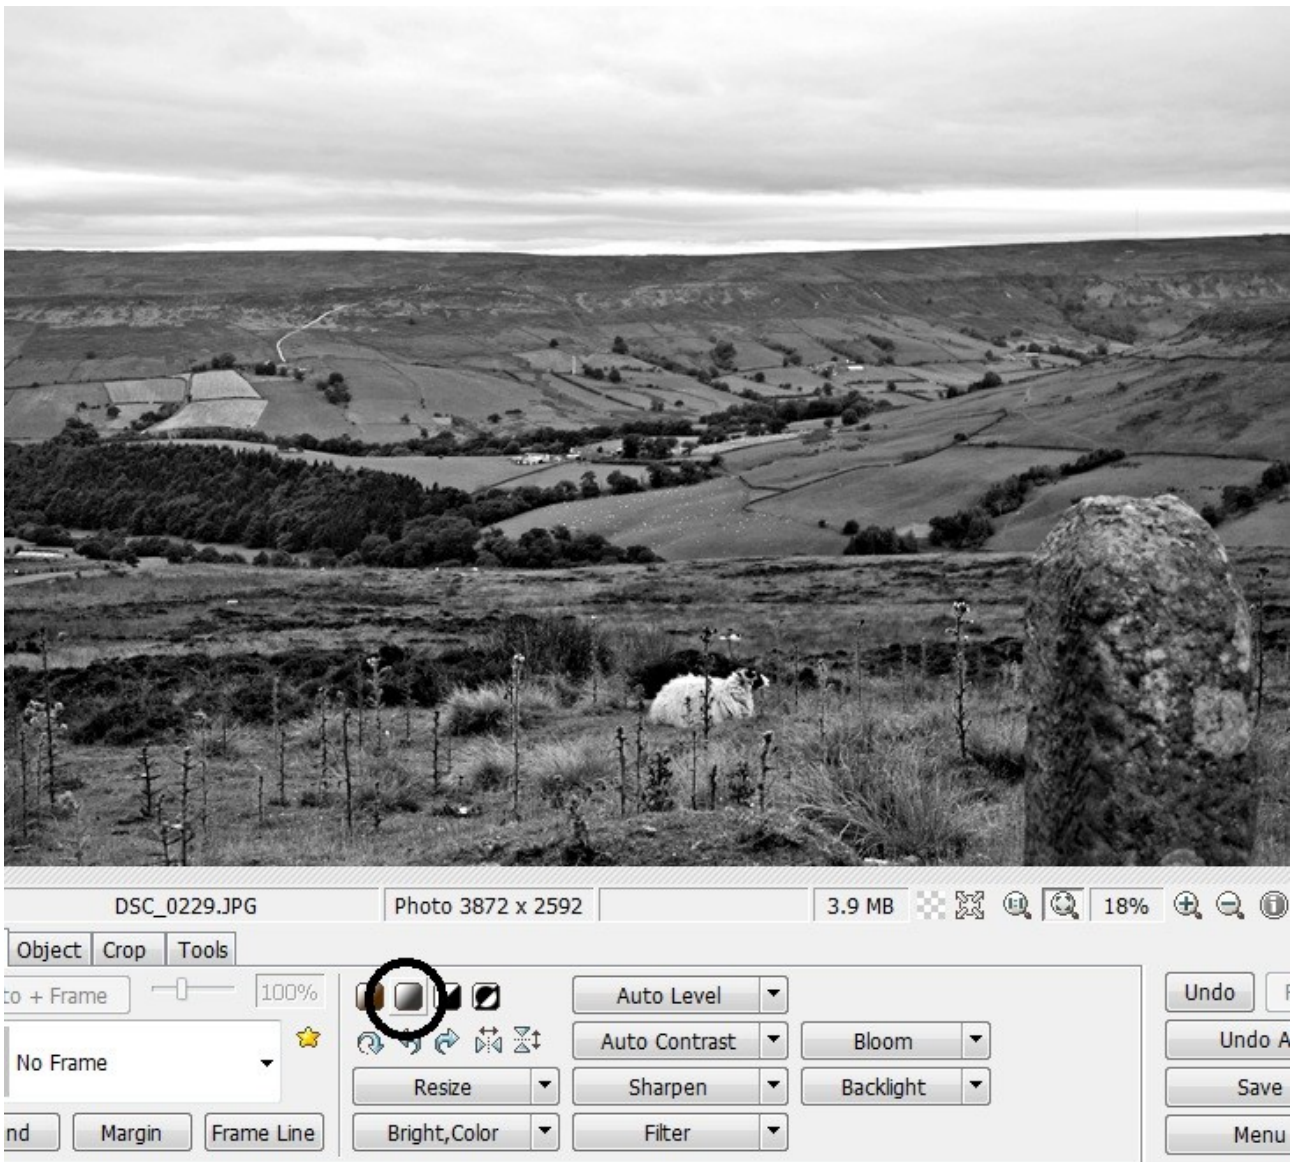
DSC_0229.JPG
Photo 3872 x 2592
3.9 MB
18%

Object Crop Tools

to + Frame
100%
No Frame
nd Margin Frame Line

Resize
Bright,Color
Auto Level
Auto Contrast
Sharpen
Filter
Bloom
Backlight

Undo
Undo A
Save
Menu